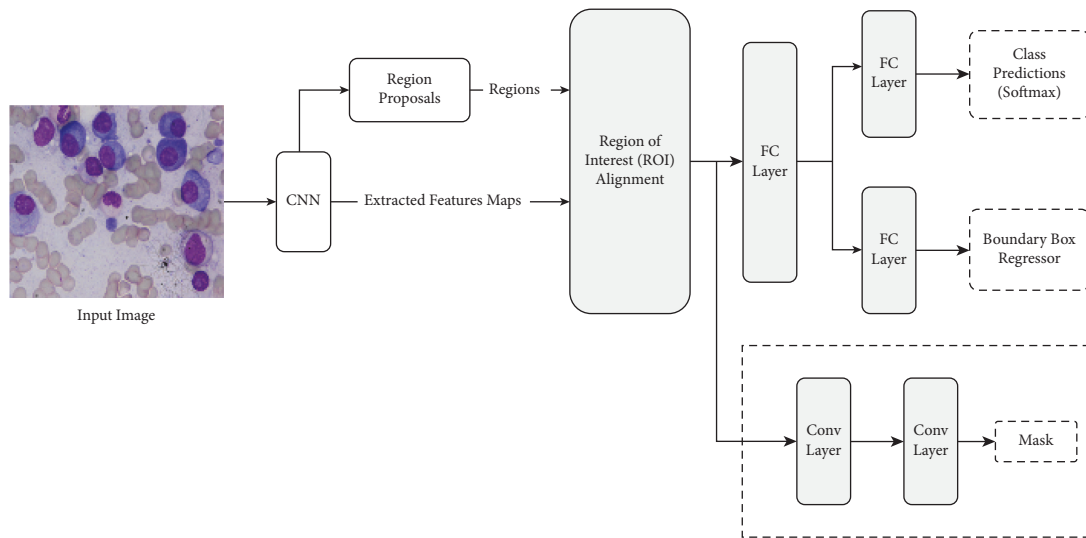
Input Image

CNN

Region Proposals

Regions

Extracted Features Maps

Region of Interest (ROI) Alignment

FC Layer

FC Layer

Class Predictions (Softmax)

FC Layer

Boundary Box Regressor

Conv Layer

Conv Layer

Mask